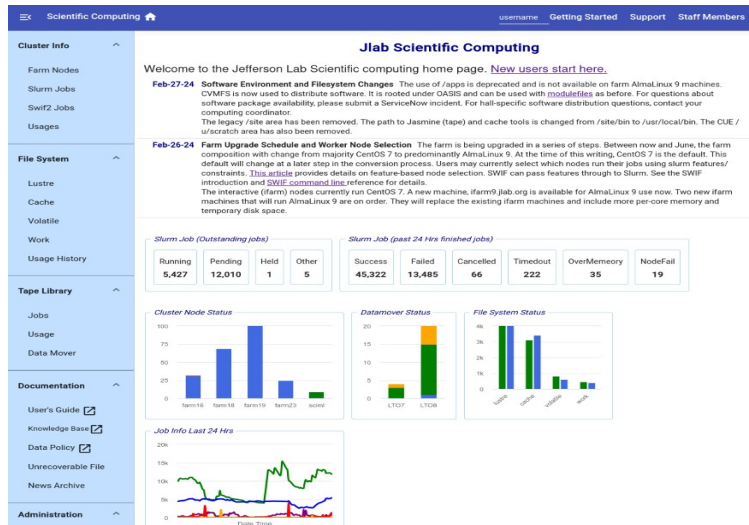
Scientific Computing

username Getting Started Support Staff Members

Cluster Info

Farm Nodes

Slurm Jobs

Swif2 Jobs

Usages

File System

Lustre

Cache

Volatile

Work

Usage History

Tape Library

Jobs

Usage

Data Mover

Documentation

User's Guide

Knowledge Base

Data Policy

Unrecoverable File

News Archive

Administration

Jlab Scientific Computing

Welcome to the Jefferson Lab Scientific computing home page. New users start here.

Feb-27-24 Software Environment and Filesystem Changes The use of /apps is deprecated and is not available on farm AlmaLinux 9 machines. CVMFS is now used to distribute software. It is rooted under OASIS and can be used with modulefiles as before. For questions about software package availability, please submit a ServiceNow incident. For hall-specific software distribution questions, contact your computing coordinator.
The legacy /site area has been removed. The path to Jasmine (tape) and cache tools is changed from /site/bin to /usr/local/bin. The CUE / u/scratch area has also been removed.

Feb-26-24 Farm Upgrade Schedule and Worker Node Selection The farm is being upgraded in a series of steps. Between now and June, the farm composition with change from majority CentOS 7 to predominantly AlmaLinux 9. At the time of this writing, CentOS 7 is the default. This default will change at a later step in the conversion process. Users may currently select which nodes run their jobs using slurm features/ constraints. This article provides details on feature-based node selection. SWIF can pass features through to Slurm. See the SWIF introduction and SWIF command line reference for details.
The interactive (ifarm) nodes currently run CentOS 7. A new machine, ifarm9.jlab.org is available for AlmaLinux 9 use now. Two new ifarm machines that will run AlmaLinux 9 are on order. They will replace the existing ifarm machines and include more per-core memory and temporary disk space.

Slurm Job (Outstanding jobs)

| Running | Pending | Held | Other |
|---|---|---|---|
| 5,427 | 12,010 | 1 | 5 |

Slurm Job (past 24 Hrs finished jobs)

| Success | Failed | Cancelled | Timeout | OverMemeory | NodeFail |
|---|---|---|---|---|---|
| 45,322 | 13,485 | 66 | 222 | 35 | 19 |

Cluster Node Status

100 75 50 25 0

farm16 farm18 farm19 farm23 sciml

Datamover Status

20 15 10 5 0

LTO7 LTO8

File System Status

4k 3k 2k 1k 0

lustre cache volatile work

Job Info Last 24 Hrs

20k 15k 10k 5k 0

Date Time